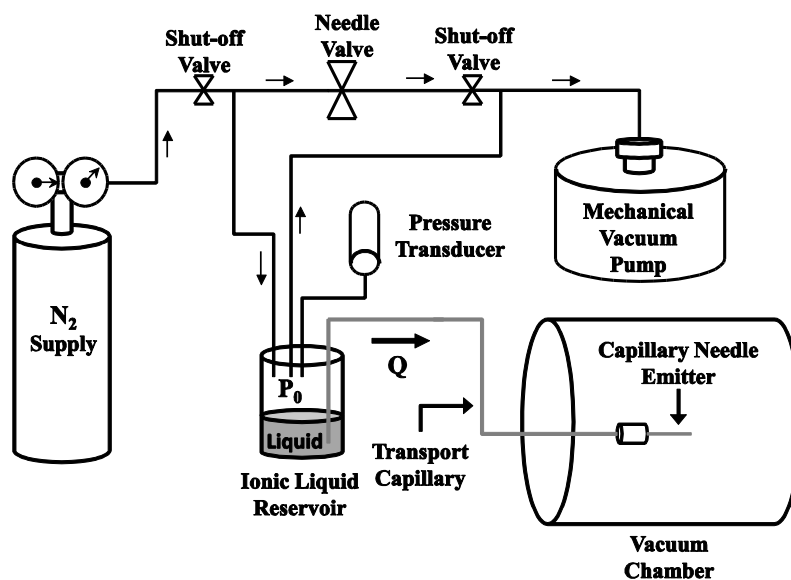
Shut-off Valve

Needle Valve

Shut-off Valve

Mechanical Vacuum Pump

Pressure Transducer

$N_2$ Supply

$P_0$

Liquid

Q

Capillary Needle Emitter

Transport Capillary

Ionic Liquid Reservoir

Vacuum Chamber